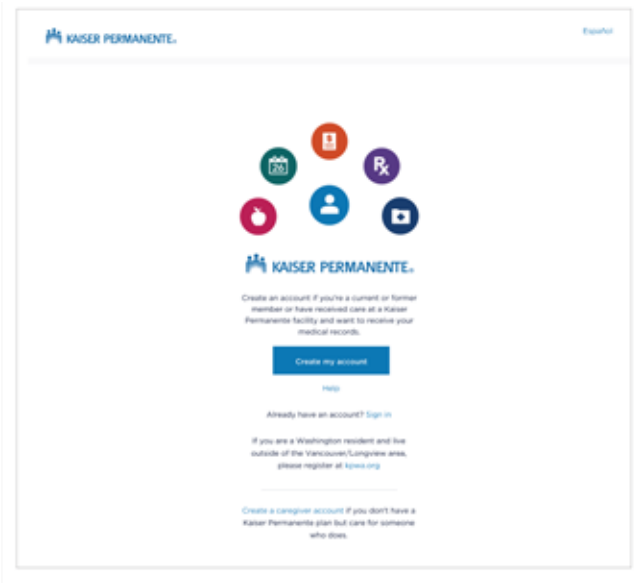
KAISER PERMANENTE.

Español

26

Rx

KAISER PERMANENTE.

Create an account if you're a current or former member or have received care at a Kaiser Permanente facility and want to receive your medical records.

Create my account

Help

Already have an account? Sign in

If you are a Washington resident and live outside of the Vancouver/Longview area, please register at kpwa.org

Create a caregiver account if you don't have a Kaiser Permanente plan but care for someone who does.